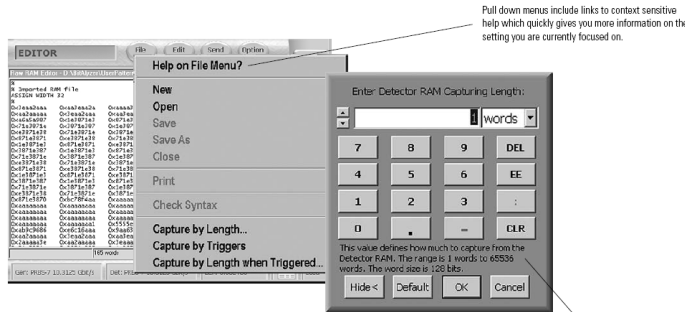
Pull down menus include links to context sensitive help which quickly gives you more information on the setting you are currently focused on.

EDITOR

File Edit Send Option

Raw RAM Editor - D:\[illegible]

%
% Imported RAM file
ASSIGN WIDTH 32
%

0x1eaa2aaa 0x1eaa2aa2a 0xaaaaa2
0x1eaa2aaa 0x1eaa2aaa 0x1eaa
0x6a5a5a987 0x1e387e1 0x6871e
0x71e3871e 0x1871e387 0x1e387
0x6e3871e38 0x71e3871e 0x3871e
0x871e3871 0x6e3871e38 0x71e38
0x1e3871e 0x871e3871 0x6871e
0x871e387 0x1e3871e3 0x871e3
0x71e3871e 0x1871e387 0x1e387
0x3871e38 0x71e3871e 0x3871e
0x871e3871 0x6e3871e38 0x71e38
0x1e3871e3 0x871e3871 0x6871e
0x1871e387 0x1e3871e3 0x871e3
0x71e3871e 0x1871e387 0x1e387
0x3871e38 0x71e3871e 0x3871e
0x871e3870 0x5c78f4aa 0xaaaaa
0xaaaaaaaa 0xaaaaaaaa 0xaaaaa
0xaaaaaaaa 0xaaaaaaaa 0xaaaaa
0xaaaaaaaa 0xaaaaaaaa 0xaaaaa
0xaaaaaaaa 0xaaaaaaaa 0xaaaaa
0xab5c9686 0x6c16aaa 0x5aa65
0x1eaa2aaa 0x1eaa2aaa 0x1eaa2
0x2aaaa2e 0xaa2aaaaa 0x1eaa

165 words

Gen: PROS-7 13.3125 GB/s Det: PROS-7 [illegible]

Help on File Menu?
New
Open
Save
Save As
Close
Print
Check Syntax
Capture by Length...
Capture by Triggers
Capture by Length when Triggered...

Enter Detector RAM Capturing Length:

1 words

7 8 9 DEL
4 5 6 EE
1 2 3 :
0 . - CLR

This value defines how much to capture from the Detector RAM. The range is 1 words to 65536 words. The word size is 128 bits.

Hide < Default OK Cancel